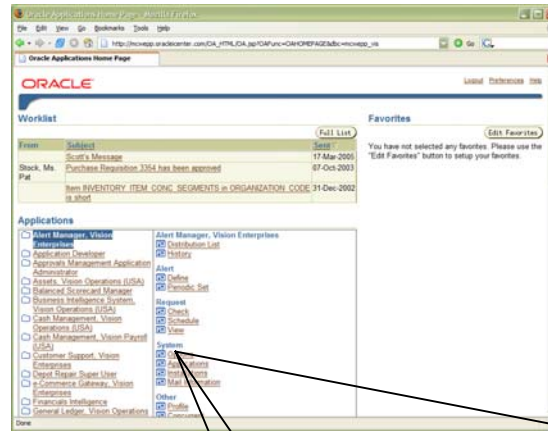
Oracle Applications Home Page - Mozilla Firefox

File Edit View Go Bookmarks Tools Help

http://ncvepp.oraclecenter.com/OA_HTML/OA.jsp?OAFunc=OAHOMEPAGE&dbc=ncvepp_vis

Go

Oracle Applications Home Page

ORACLE

Logout Preferences Help

Worklist

Full List

| From | Subject | Sent |
|---|---|---|
| | Scott's Message | 17-Mar-2005 |
| Stock, Ms. Pat | Purchase Requisition 3354 has been approved | 07-Oct-2003 |
| | Item INVENTORY_ITEM_CONC_SEGMENTS in ORGANIZATION_CODE is short | 31-Dec-2002 |

Favorites

Edit Favorites

You have not selected any favorites. Please use the "Edit Favorites" button to setup your favorites.

Applications

Alert Manager, Vision Enterprises
Application Developer
Approvals Management Application Administrator
Assets, Vision Operations (USA)
Balanced Scorecard Manager
Business Intelligence System, Vision Operations (USA)
Cash Management, Vision Operations (USA)
Cash Management, Vision Payroll (USA)
Customer Support, Vision Enterprises
Depot Repair Super User
e-Commerce Gateway, Vision Enterprises
Financials Intelligence
General Ledger, Vision Operations

Alert Manager, Vision Enterprises
Distribution List
History

Alert
Define
Periodic Set

Request
Check
Schedule
View

System
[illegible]
Applications
Installations
Mail Information

Other
Profile
Concurrent

Done